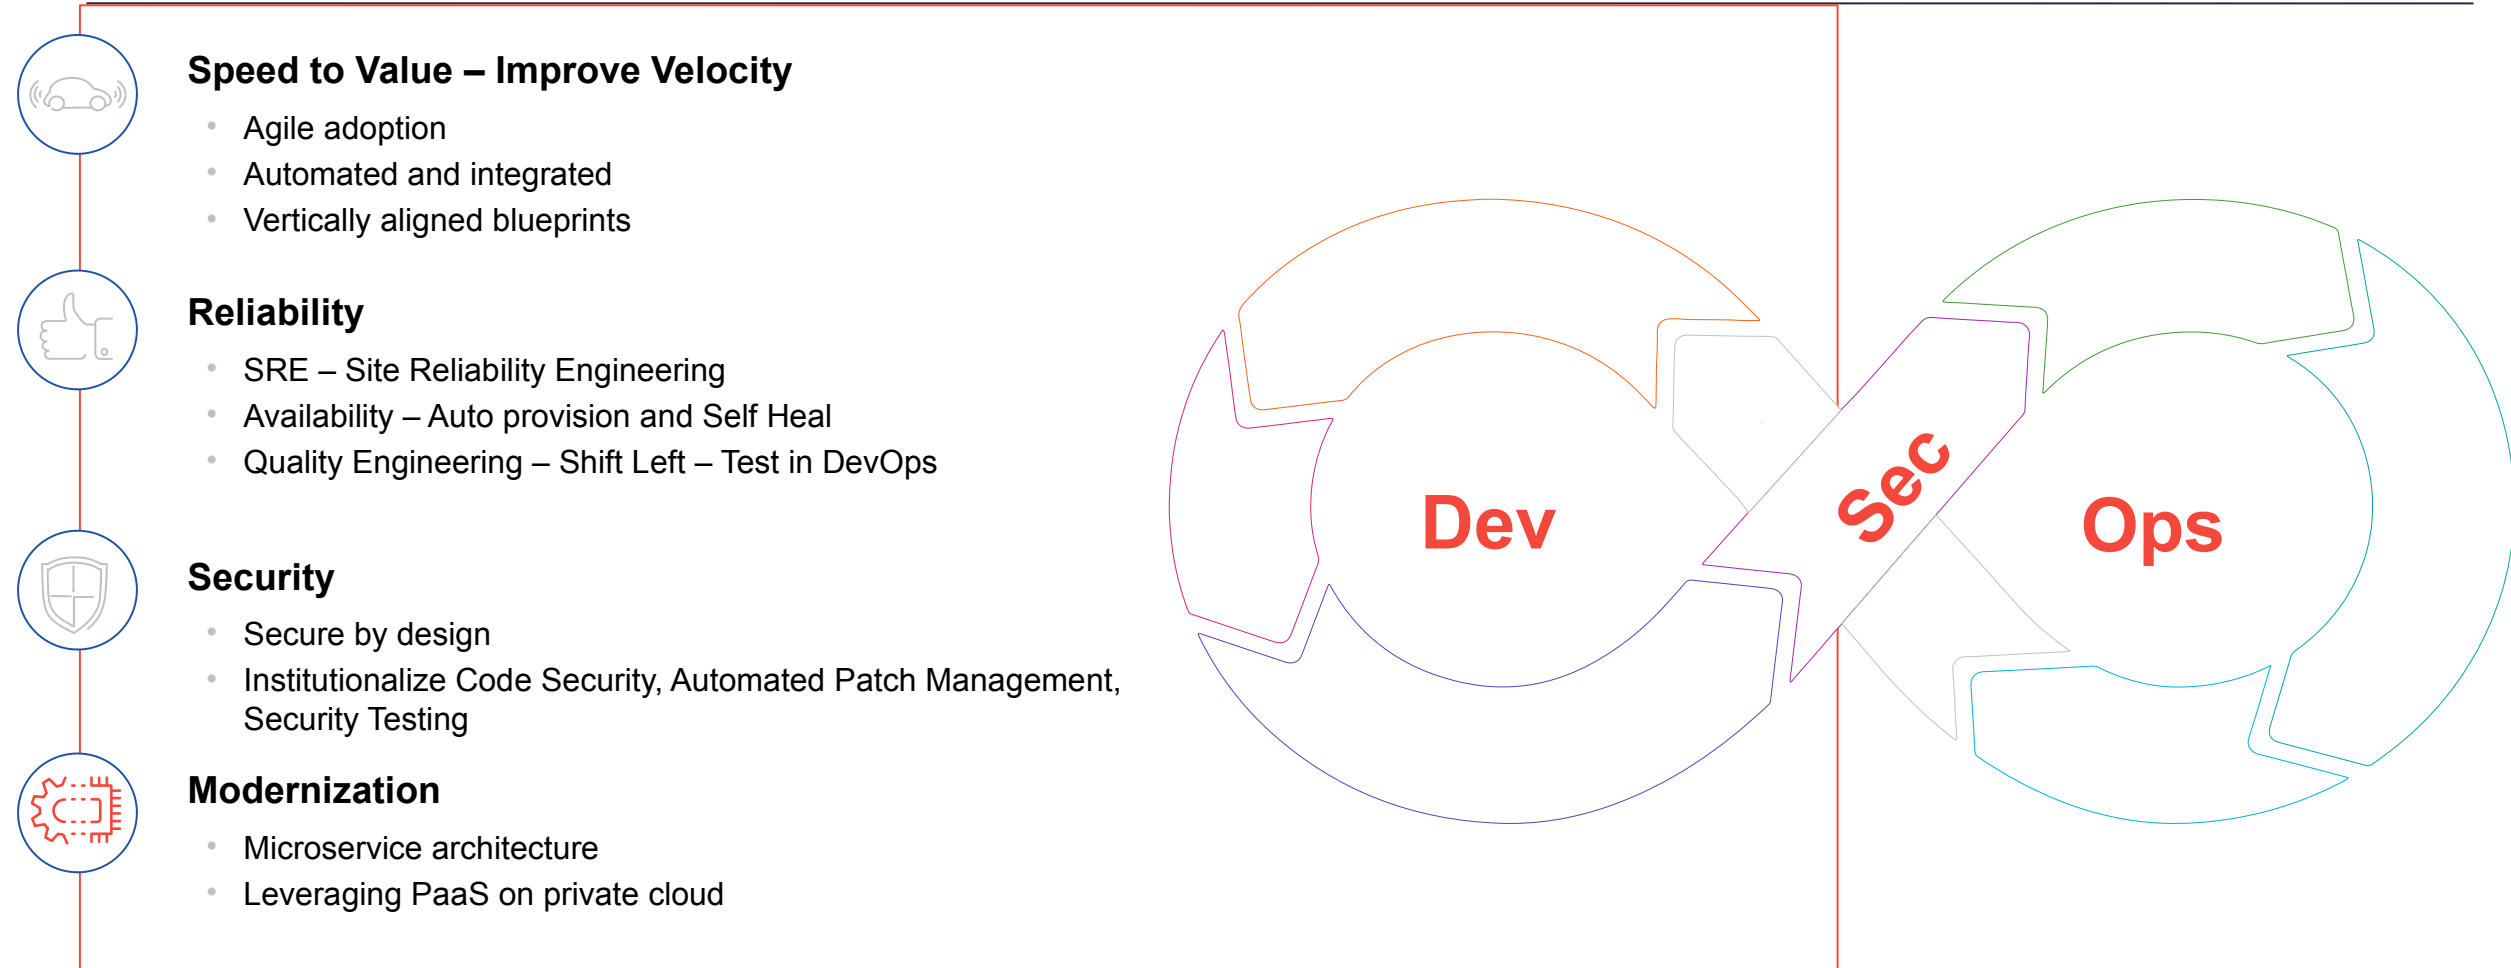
Speed to Value – Improve Velocity

- Agile adoption
- Automated and integrated
- Vertically aligned blueprints

Reliability

- SRE – Site Reliability Engineering
- Availability – Auto provision and Self Heal
- Quality Engineering – Shift Left – Test in DevOps

Security

- Secure by design
- Institutionalize Code Security, Automated Patch Management, Security Testing

Modernization

- Microservice architecture
- Leveraging PaaS on private cloud

Dev

Sec

Ops